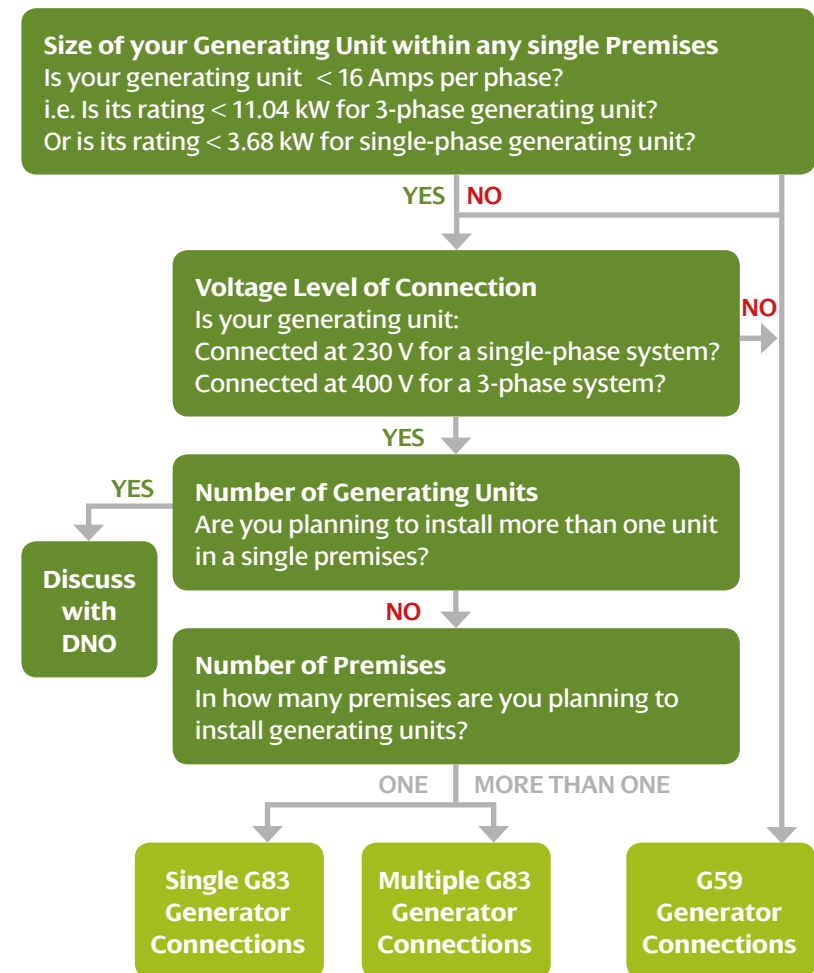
Size of your Generating Unit within any single Premises
Is your generating unit < 16 Amps per phase?
i.e. Is its rating < 11.04 kW for 3-phase generating unit?
Or is its rating < 3.68 kW for single-phase generating unit?

YES NO

Voltage Level of Connection
Is your generating unit:
Connected at 230 V for a single-phase system?
Connected at 400 V for a 3-phase system?

NO

YES

YES

Number of Generating Units
Are you planning to install more than one unit in a single premises?

Discuss with DNO

NO

Number of Premises
In how many premises are you planning to install generating units?

ONE MORE THAN ONE

Single G83 Generator Connections

Multiple G83 Generator Connections

G59 Generator Connections